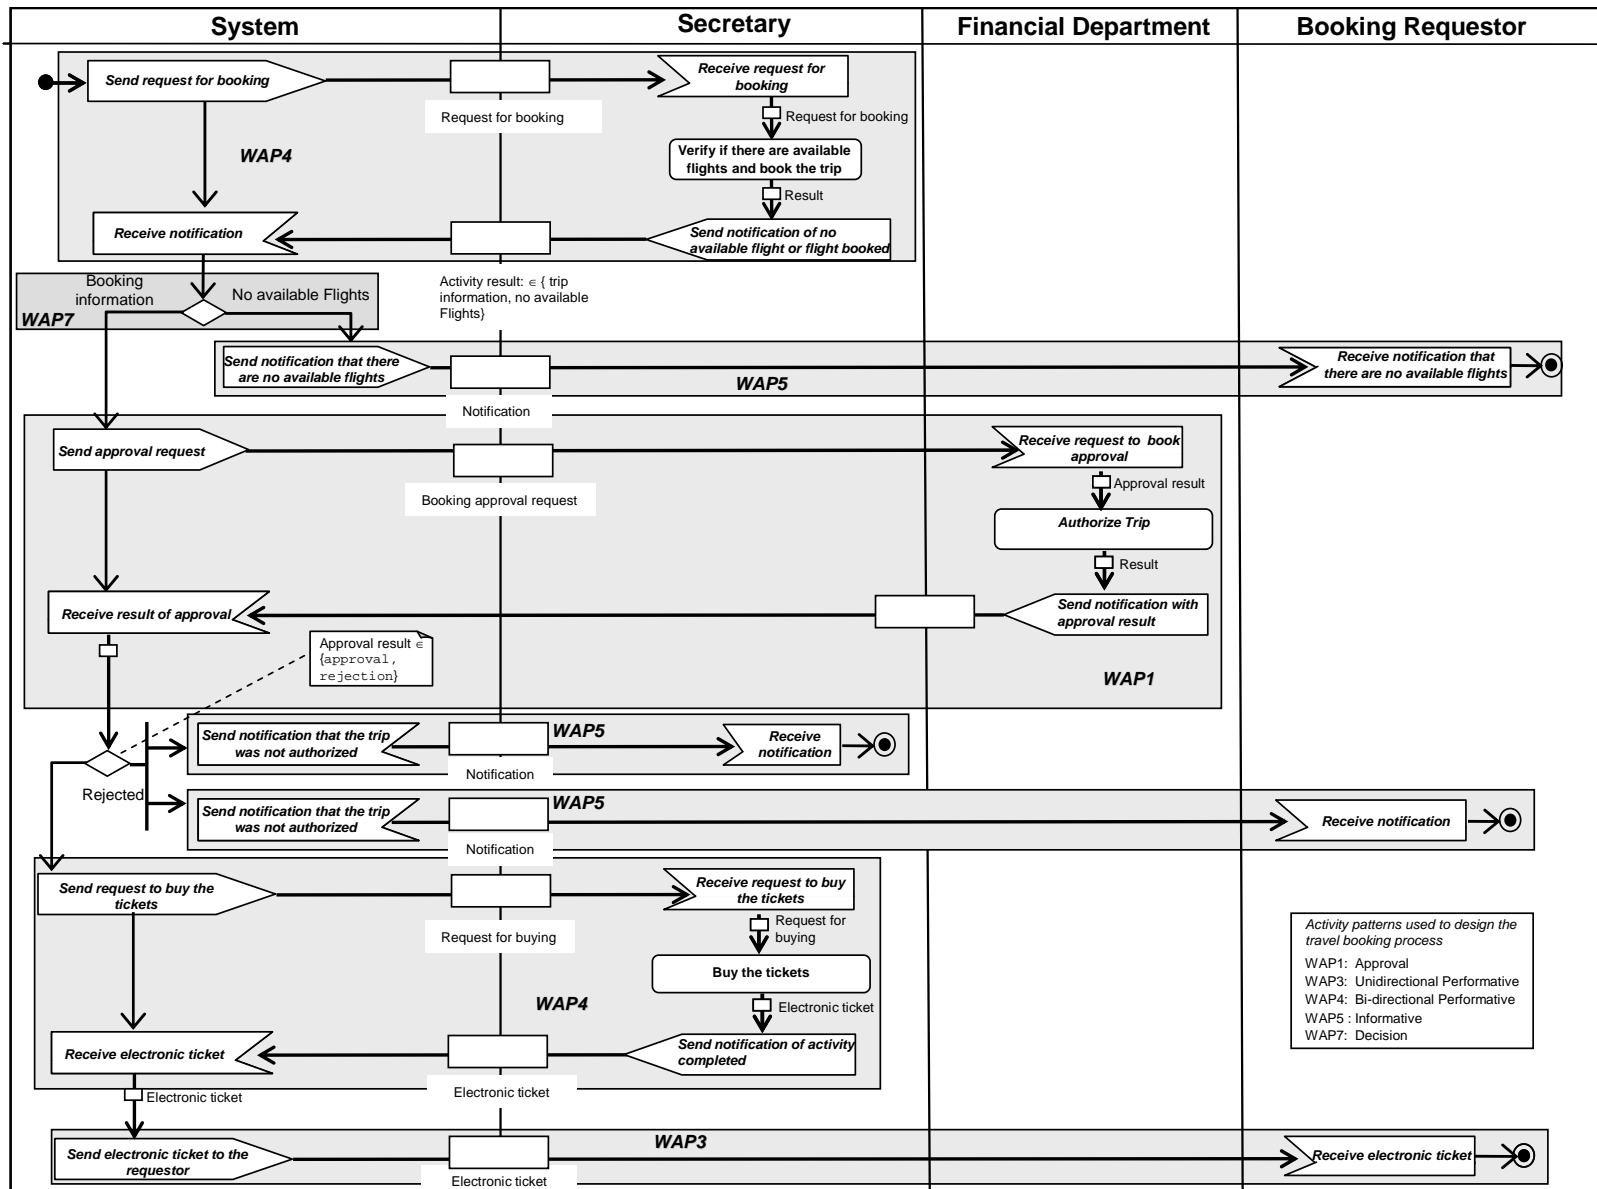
System

Secretary

Financial Department

Booking Requestor

Send request for booking

Request for booking

Receive request for booking

Request for booking

WAP4

Verify if there are available flights and book the trip

Result

Receive notification

Send notification of no available flight or flight booked

Booking information

No available Flights

Activity result: ∈ { trip information, no available Flights}

WAP7

Send notification that there are no available flights

WAP5

Receive notification that there are no available flights

Notification

Send approval request

Receive request to book approval

Booking approval request

Approval result

Authorize Trip

Result

Receive result of approval

Send notification with approval result

Approval result ∈ {approval, rejection}

WAP1

Send notification that the trip was not authorized

WAP5

Receive notification

Notification

Rejected

Send notification that the trip was not authorized

WAP5

Receive notification

Notification

Send request to buy the tickets

Receive request to buy the tickets

Request for buying

Request for buying

Buy the tickets

WAP4

Electronic ticket

Receive electronic ticket

Send notification of activity completed

Electronic ticket

Electronic ticket

Activity patterns used to design the travel booking process

WAP1: Approval
WAP3: Unidirectional Performative
WAP4: Bi-directional Performative
WAP5 : Informative
WAP7: Decision

WAP3

Send electronic ticket to the requestor

Receive electronic ticket

Electronic ticket